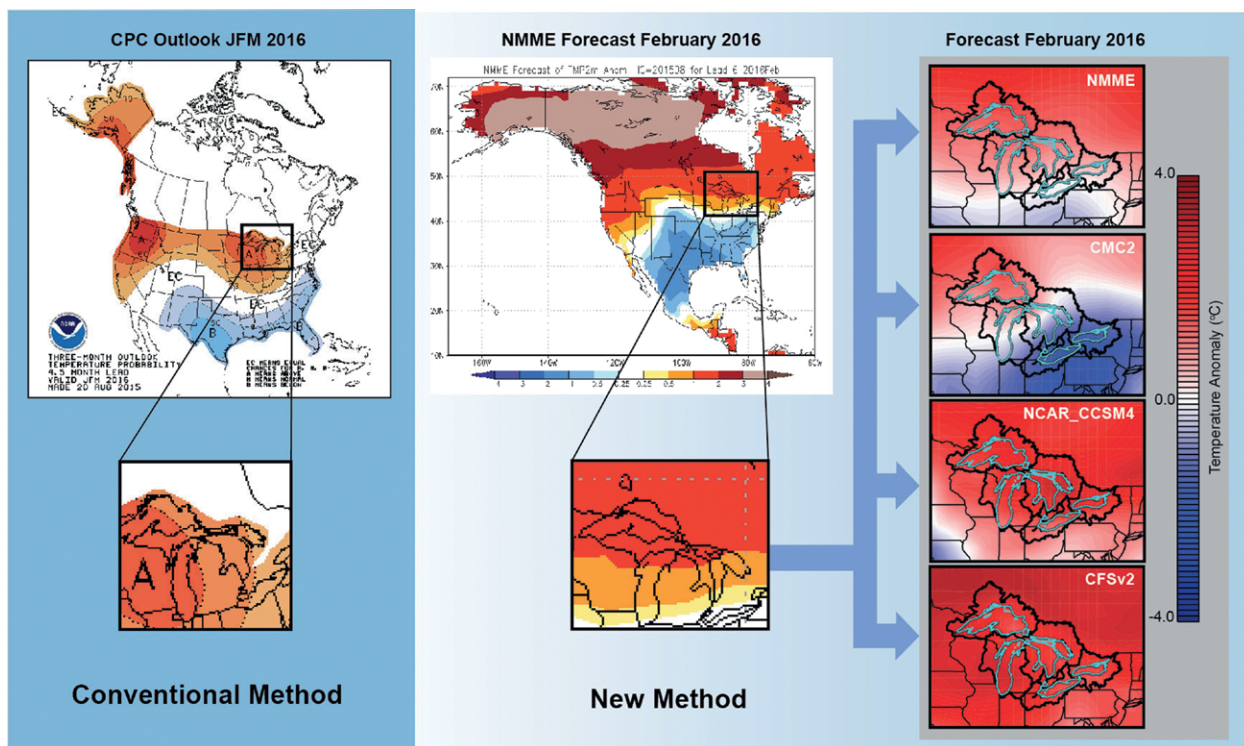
CPC Outlook JFM 2016

EC

A

EC

EC

B

B

B

THREE-MONTH OUTLOOK
TEMPERATURE PROBABILITY
4.5 MONTH LEAD
VALID JFM 2016
MADE 20 AUG 2015

EC MEANS EQUAL CHANCES FOR A, N, B
A MEANS ABOVE
N MEANS NORMAL
B MEANS BELOW

A

Conventional Method

NMME Forecast February 2016

NMME Forecast of TMP2m Anom IC=201508 for Lead 6 2016Feb

70N
60N
50N
40N
30N
20N
10N

160W 140W 120W 100W 80W 60W

-4 -3 -2 -1 -0.5 -0.25 0.25 0.5 1 2 3 4

New Method

Forecast February 2016

NMME

CMC2

NCAR_CCSM4

CFSv2

4.0

0.0

-4.0

Temperature Anomaly (°C)